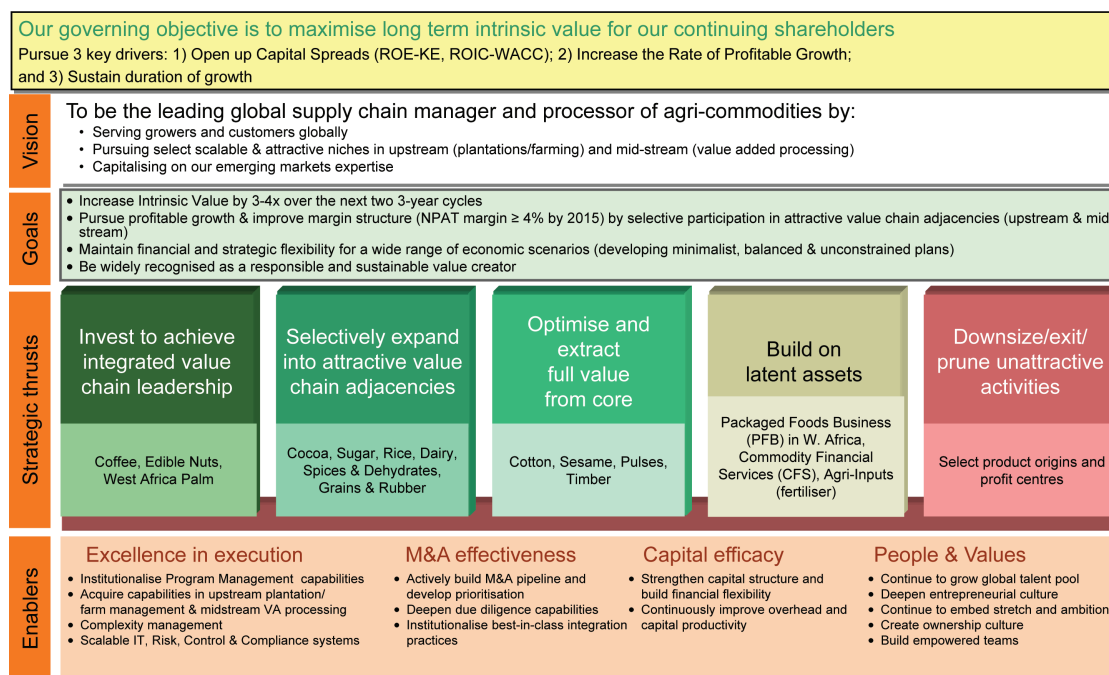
Our governing objective is to maximise long term intrinsic value for our continuing shareholders

Pursue 3 key drivers: 1) Open up Capital Spreads (ROE-KE, ROIC-WACC); 2) Increase the Rate of Profitable Growth; and 3) Sustain duration of growth

Vision

To be the leading global supply chain manager and processor of agri-commodities by:
• Serving growers and customers globally
• Pursuing select scalable & attractive niches in upstream (plantations/farming) and mid-stream (value added processing)
• Capitalising on our emerging markets expertise

Goals

• Increase Intrinsic Value by 3-4x over the next two 3-year cycles
• Pursue profitable growth & improve margin structure (NPAT margin ≥ 4% by 2015) by selective participation in attractive value chain adjacencies (upstream & mid stream)
• Maintain financial and strategic flexibility for a wide range of economic scenarios (developing minimalist, balanced & unconstrained plans)
• Be widely recognised as a responsible and sustainable value creator

Strategic thrusts

Invest to achieve integrated value chain leadership

Coffee, Edible Nuts, West Africa Palm

Selectively expand into attractive value chain adjacencies

Cocoa, Sugar, Rice, Dairy, Spices & Dehydrates, Grains & Rubber

Optimise and extract full value from core

Cotton, Sesame, Pulses, Timber

Build on latent assets

Packaged Foods Business (PFB) in W. Africa, Commodity Financial Services (CFS), Agri-Inputs (fertiliser)

Downsize/exit/ prune unattractive activities

Select product origins and profit centres

Enablers

Excellence in execution
• Institutionalise Program Management capabilities
• Acquire capabilities in upstream plantation/ farm management & midstream VA processing
• Complexity management
• Scalable IT, Risk, Control & Compliance systems

M&A effectiveness
• Actively build M&A pipeline and develop prioritisation
• Deepen due diligence capabilities
• Institutionalise best-in-class integration practices

Capital efficacy
• Strengthen capital structure and build financial flexibility
• Continuously improve overhead and capital productivity

People & Values
• Continue to grow global talent pool
• Deepen entrepreneurial culture
• Continue to embed stretch and ambition
• Create ownership culture
• Build empowered teams